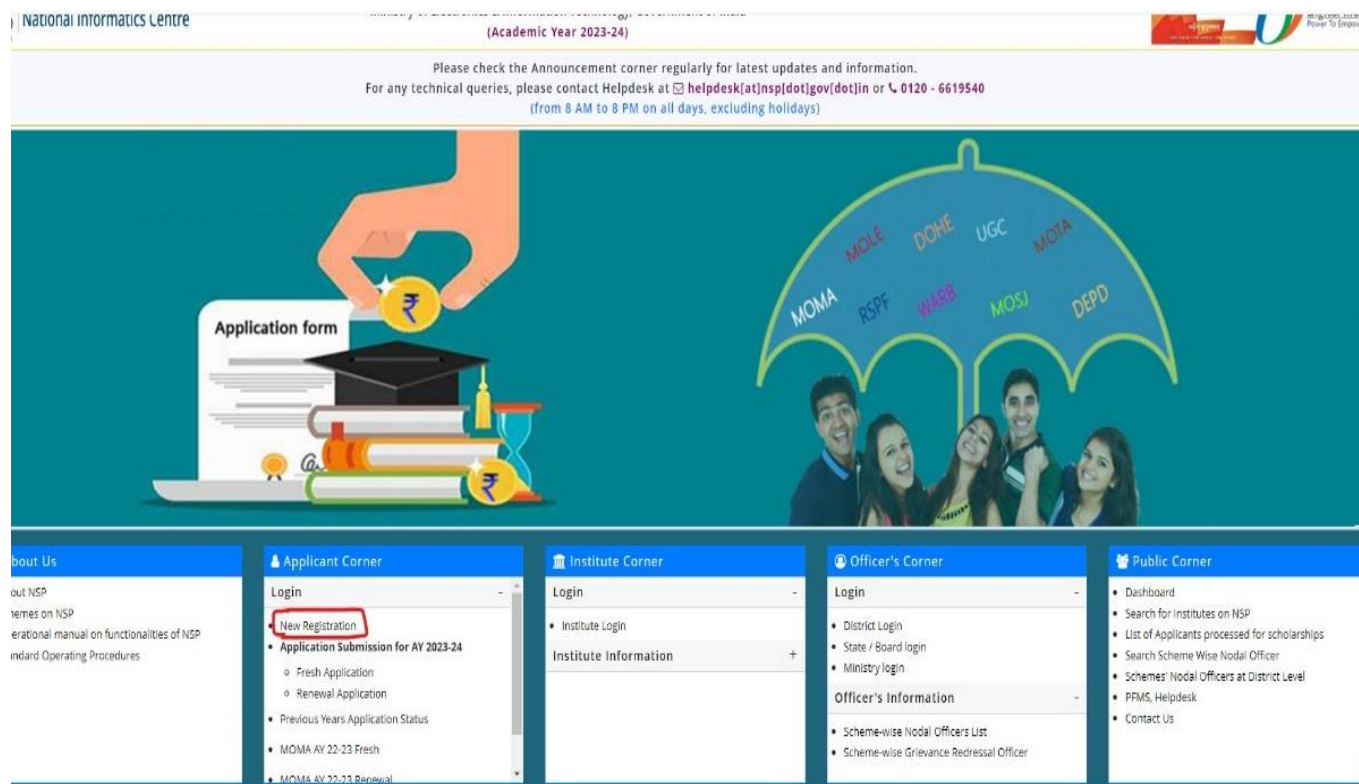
National Informatics Centre

(Academic Year 2023-24)

Power To Empo

Please check the Announcement corner regularly for latest updates and information.
For any technical queries, please contact Helpdesk at helpdesk[at]nsp[dot]gov[dot]in or 0120 - 6619540
(from 8 AM to 8 PM on all days, excluding holidays)

Application form

MOMA MOLE DOHE UGC MOTA RSPF WARB MOSJ DEPD

bout Us
out NSP
hemes on NSP
erational manual on functionalities of NSP
ndard Operating Procedures

Applicant Corner
Login -
• New Registration
• Application Submission for AY 2023-24
◦ Fresh Application
◦ Renewal Application
• Previous Years Application Status
• MOMA AY 22-23 Fresh
• MOMA AY 22-23 Renewal

Institute Corner
Login -
• Institute Login
Institute Information +

Officer's Corner
Login -
• District Login
• State / Board login
• Ministry login
Officer's Information -
• Scheme-wise Nodal Officers List
• Scheme-wise Grievance Redressal Officer

Public Corner
• Dashboard
• Search for Institutes on NSP
• List of Applicants processed for scholarships
• Search Scheme Wise Nodal Officer
• Schemes' Nodal Officers at District Level
• PFMS, Helpdesk
• Contact Us